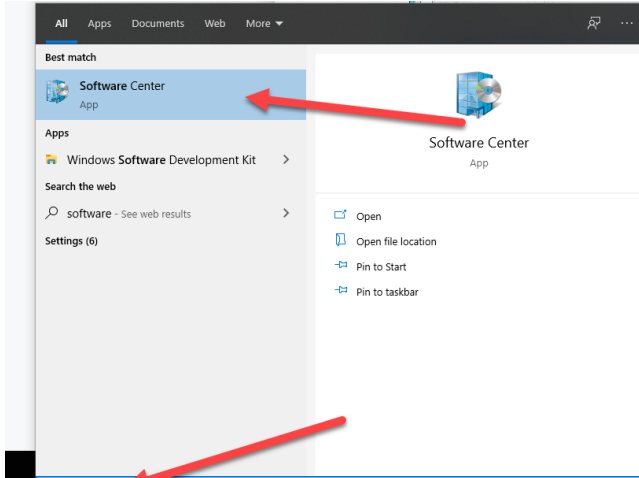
All Apps Documents Web More

Best match

Software Center
App

Apps

Windows Software Development Kit

Search the web

software - See web results

Settings (6)

Software Center
App

Open

Open file location

Pin to Start

Pin to taskbar